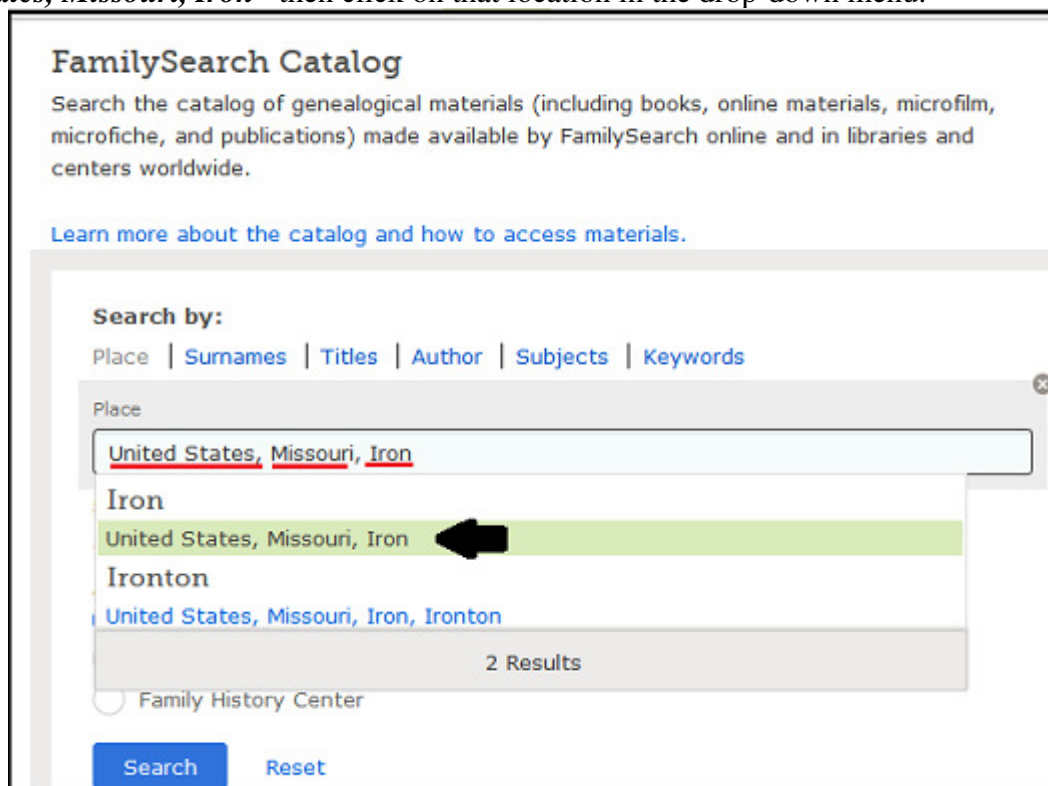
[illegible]tes, Missouri, Iron" then click on that location in the drop-down menu.

FamilySearch Catalog

Search the catalog of genealogical materials (including books, online materials, microfilm, microfiche, and publications) made available by FamilySearch online and in libraries and centers worldwide.

Learn more about the catalog and how to access materials.

Search by:

Place | Surnames | Titles | Author | Subjects | Keywords

Place

United States, Missouri, Iron

Iron

United States, Missouri, Iron

Ironton

United States, Missouri, Iron, Ironton

2 Results

Family History Center

Search

Reset